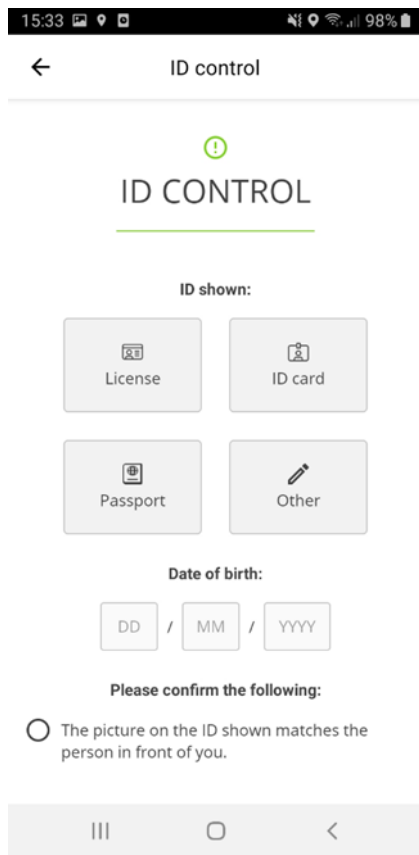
15:33 98%

ID control

ID CONTROL

ID shown:

License

ID card

Passport

Other

Date of birth:

DD / MM / YYYY

Please confirm the following:

The picture on the ID shown matches the person in front of you.